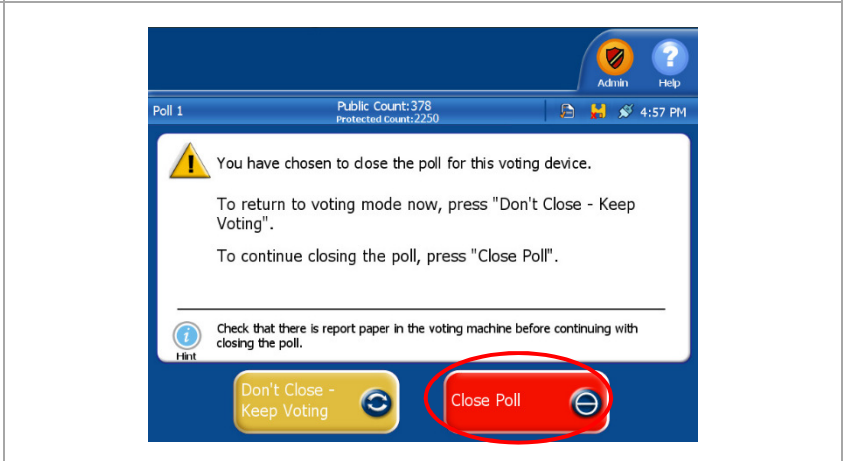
Admin Help

Poll 1 Public Count:378 Protected Count:2250 4:57 PM

You have chosen to close the poll for this voting device.

To return to voting mode now, press "Don't Close - Keep Voting".

To continue closing the poll, press "Close Poll".

Hint Check that there is report paper in the voting machine before continuing with closing the poll.

Don't Close - Keep Voting

Close Poll